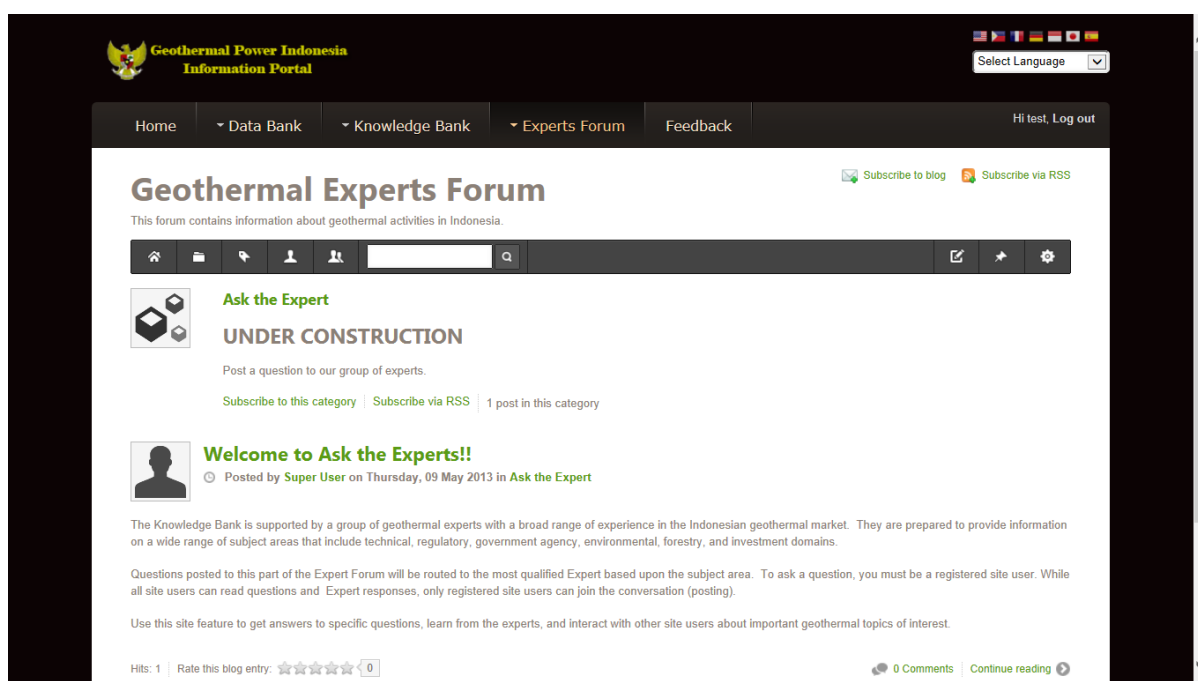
Geothermal Power Indonesia
Information Portal

Select Language

Home | Data Bank | Knowledge Bank | Experts Forum | Feedback

Hi test, Log out

Subscribe to blog | Subscribe via RSS

Geothermal Experts Forum

This forum contains information about geothermal activities in Indonesia.

Ask the Expert

UNDER CONSTRUCTION

Post a question to our group of experts.

Subscribe to this category | Subscribe via RSS | 1 post in this category

Welcome to Ask the Experts!!

Posted by Super User on Thursday, 09 May 2013 in Ask the Expert

The Knowledge Bank is supported by a group of geothermal experts with a broad range of experience in the Indonesian geothermal market. They are prepared to provide information on a wide range of subject areas that include technical, regulatory, government agency, environmental, forestry, and investment domains.

Questions posted to this part of the Expert Forum will be routed to the most qualified Expert based upon the subject area. To ask a question, you must be a registered site user. While all site users can read questions and Expert responses, only registered site users can join the conversation (posting).

Use this site feature to get answers to specific questions, learn from the experts, and interact with other site users about important geothermal topics of interest.

Hits: 1 | Rate this blog entry: 0

0 Comments | Continue reading